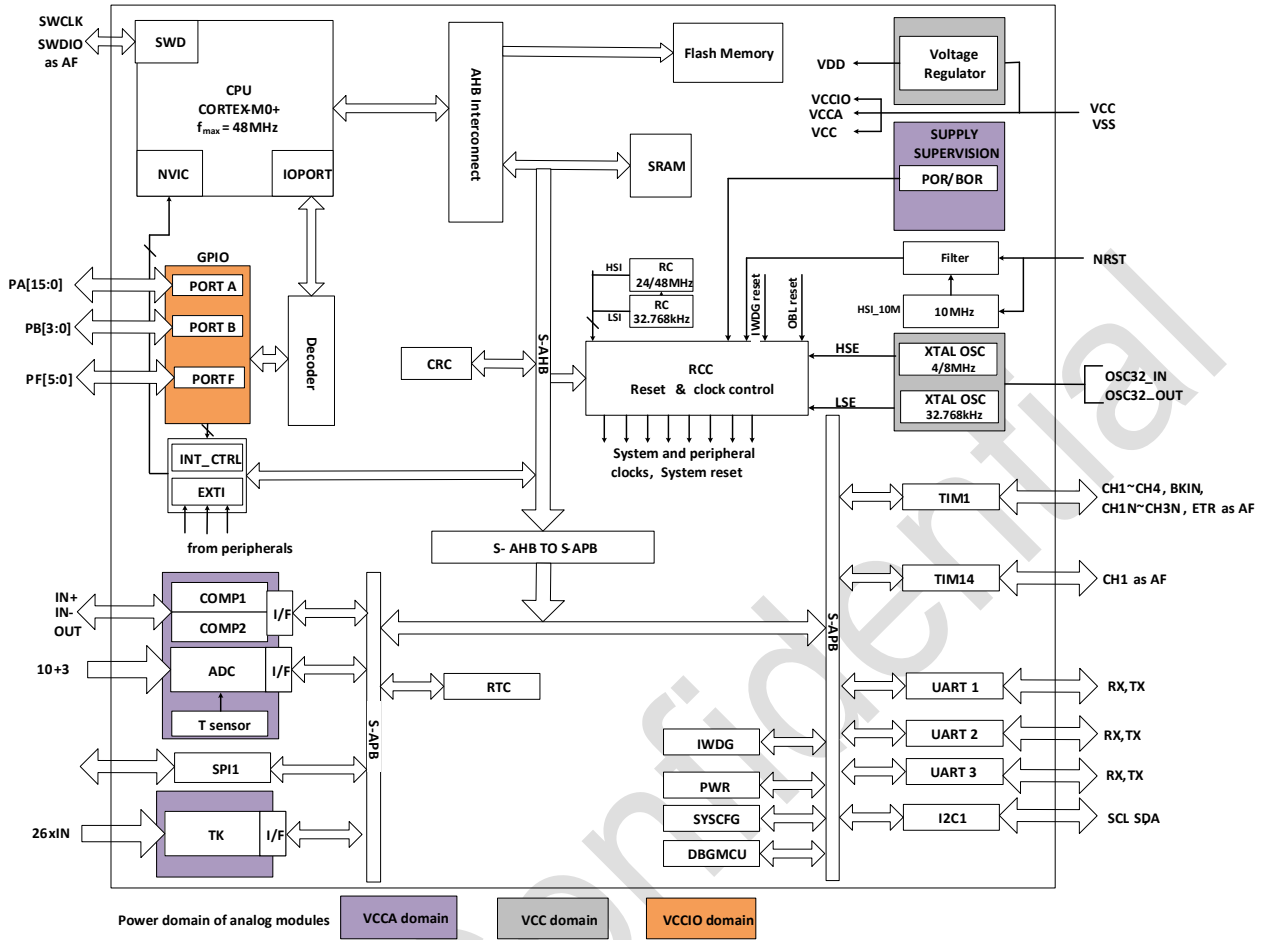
SWCLK
SWDIO
as AF

SWD

CPU
CORTEX-M0+
$f_{max}$ = 48MHz

NVIC

IOPORT

AHB Interconnect

Flash Memory

SRAM

Voltage Regulator

VDD

VCCIO
VCCA
VCC

VCC
VSS

SUPPLY SUPERVISION

POR/ BOR

GPIO

PA[15:0]

PORT A

PB[3:0]

PORT B

PF[5:0]

PORT F

Decoder

HSI

RC
24/48MHz

LSI

RC
32.768kHz

IWDG reset

OBL reset

Filter

NRST

HSI_10M

10MHz

CRC

S-AHB

RCC
Reset & clock control

HSE

XTAL OSC
4/8MHz

LSE

XTAL OSC
32.768kHz

OSC32_IN
OSC32_OUT

System and peripheral clocks, System reset

INT_CTRL

EXTI

from peripherals

S- AHB TO S-APB

TIM1

CH1~CH4 , BKIN,
CH1N~CH3N , ETR as AF

TIM14

CH1 as AF

IN+
IN-
OUT

COMP1

COMP2

I/F

10+3

ADC

I/F

T sensor

RTC

S-APB

S-APB

UART 1

RX,TX

UART 2

RX,TX

UART 3

RX,TX

I2C1

SCL SDA

IWDG

PWR

SYSCFG

DBGMCU

SPI1

26xIN

TK

I/F

Power domain of analog modules

VCCA domain

VCC domain

VCCIO domain

Confidential